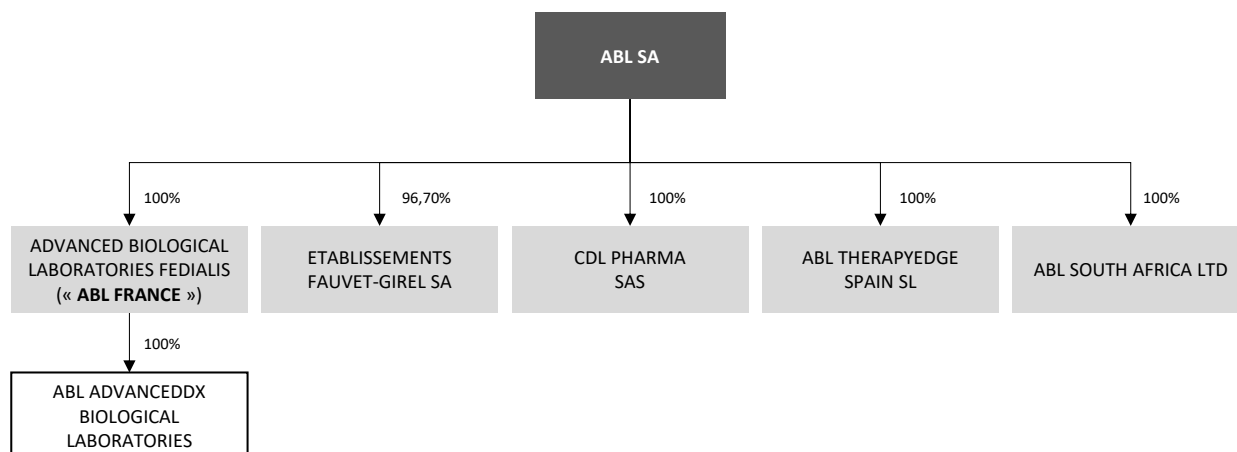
ABL SA

100%

ADVANCED BIOLOGICAL LABORATORIES FEDIALIS (« ABL FRANCE »)

96,70%

ETABLISSEMENTS FAUVET-GIREL SA

100%

CDL PHARMA SAS

100%

ABL THERAPYEDGE SPAIN SL

100%

ABL SOUTH AFRICA LTD

100%

ABL ADVANCEDDX BIOLOGICAL LABORATORIES